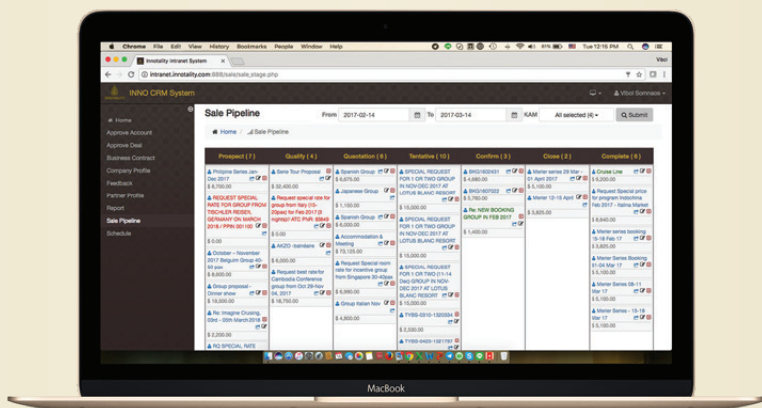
Chrome File Edit View History Bookmarks People Window Help

Thu 12:15 PM

Innotality Intranet System

Vibol

intranet.innotality.com:888/sale/sale_stage.php

INNO CRM System

Vibol Somnaos

Home
Approve Account
Approve Deal
Business Contract
Company Profile
Feedback
Partner Profile
Report
Sale Pipeline
Schedule

Sale Pipeline

From 2017-02-14 To 2017-03-14 KAM All selected (4) Submit

Home / Sale Pipeline

| Prospect ( 7 ) | Qualify ( 4 ) | Quotation ( 6 ) | Tentative ( 10 ) | Confirm ( 3 ) | Close ( 2 ) | Complete ( 6 ) |
|---|---|---|---|---|---|---|
| Philipine Series Jan-Dec 2017 $ 8,700.00 | Siem Tour Proposal $ 30,400.00 | Spanish Group $ 6,675.00 | SPECIAL REQUEST FOR 1 OR TWO GROUP IN NOV-DEC 2017 AT LOTUS BLANC RESORT | BKG1603431 $ 4,680.00 | Marler series 29 Mar - 01 April 2017 $ 5,100.00 | Cruise Line $ 9,200.00 |
| REQUEST SPECIAL RATE FOR GROUP FROM TISCHLER REISEN, GERMANY ON MARCH 2018 / PPIN 301102 | Request special rate for group from Italy (15-20pax) for Feb 2017 (3 nights)// ATC PVR: 6949 $ 0.00 | Japanese Group $ 1,150.00 | $ 15,000.00 | BKG1601022 $ 5,760.00 | Marler 12-15 April $ 3,825.00 | Request Special price for program Indochina Feb 2017 - Italina Market $ 8,640.00 |
| $ 0.00 | AKZO - Isimbaira $ 6,000.00 | Spanish Group $ 6,000.00 | SPECIAL REQUEST FOR 1 OR TWO GROUP IN NOV-DEC 2017 AT LOTUS BLANC RESORT | Re: NEW BOOKING GROUP IN FEB 2017 $ 1,400.00 | | Marler series booking: 15-18 Feb 17 $ 3,825.00 |
| October - November 2017 Belgium Group 40-50 pax $ 8,000.00 | Request best rate for Cambodia Conference group from 29-Nov 04, 2017 $ 18,750.00 | Accommodation & Meeting $ 13,100.00 | $ 15,000.00 | | | Marler Series Booking: 01-04 Mar 17 $ 5,100.00 |
| Group proposal - Dinner show $ 18,500.00 | | Request best room rate for incentive group from Singapore 30-40pax $ 6,980.00 | SPECIAL REQUEST FOR 1 OR TWO 01-14 Dec) GROUP IN NOV-DEC 2017 AT LOTUS BLANC RESORT $ 15,000.00 | | | Marler Series 08-11 Mar 17 $ 5,100.00 |
| Re: Imagine Cruising, 03rd - 05th March 2018 $ 2,200.00 | | Group Italian Nov $ 4,800.00 | TYBS-0310-1305934 $ 2,530.00 | | | Marler Series 12-15 Mar 17 |
| RQ SPECIAL RATE | | | TYBS-0403-1321797 | | | |

MacBook